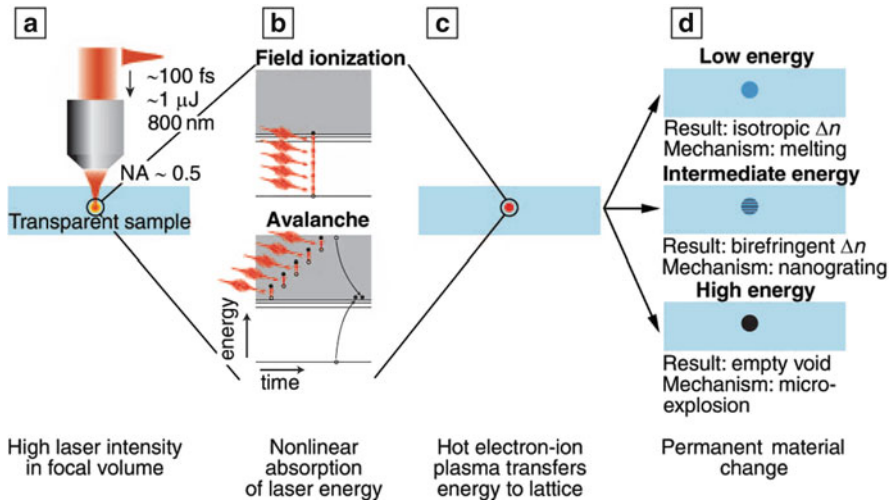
a

~100 fs
~1 μJ
800 nm

NA ~ 0.5

Transparent sample

b

Field ionization

Avalanche

energy

time

c

d

Low energy

Result: isotropic Δ$n$
Mechanism: melting

Intermediate energy

Result: birefringent Δ$n$
Mechanism: nanograting

High energy

Result: empty void
Mechanism: micro-explosion

High laser intensity in focal volume

Nonlinear absorption of laser energy

Hot electron-ion plasma transfers energy to lattice

Permanent material change